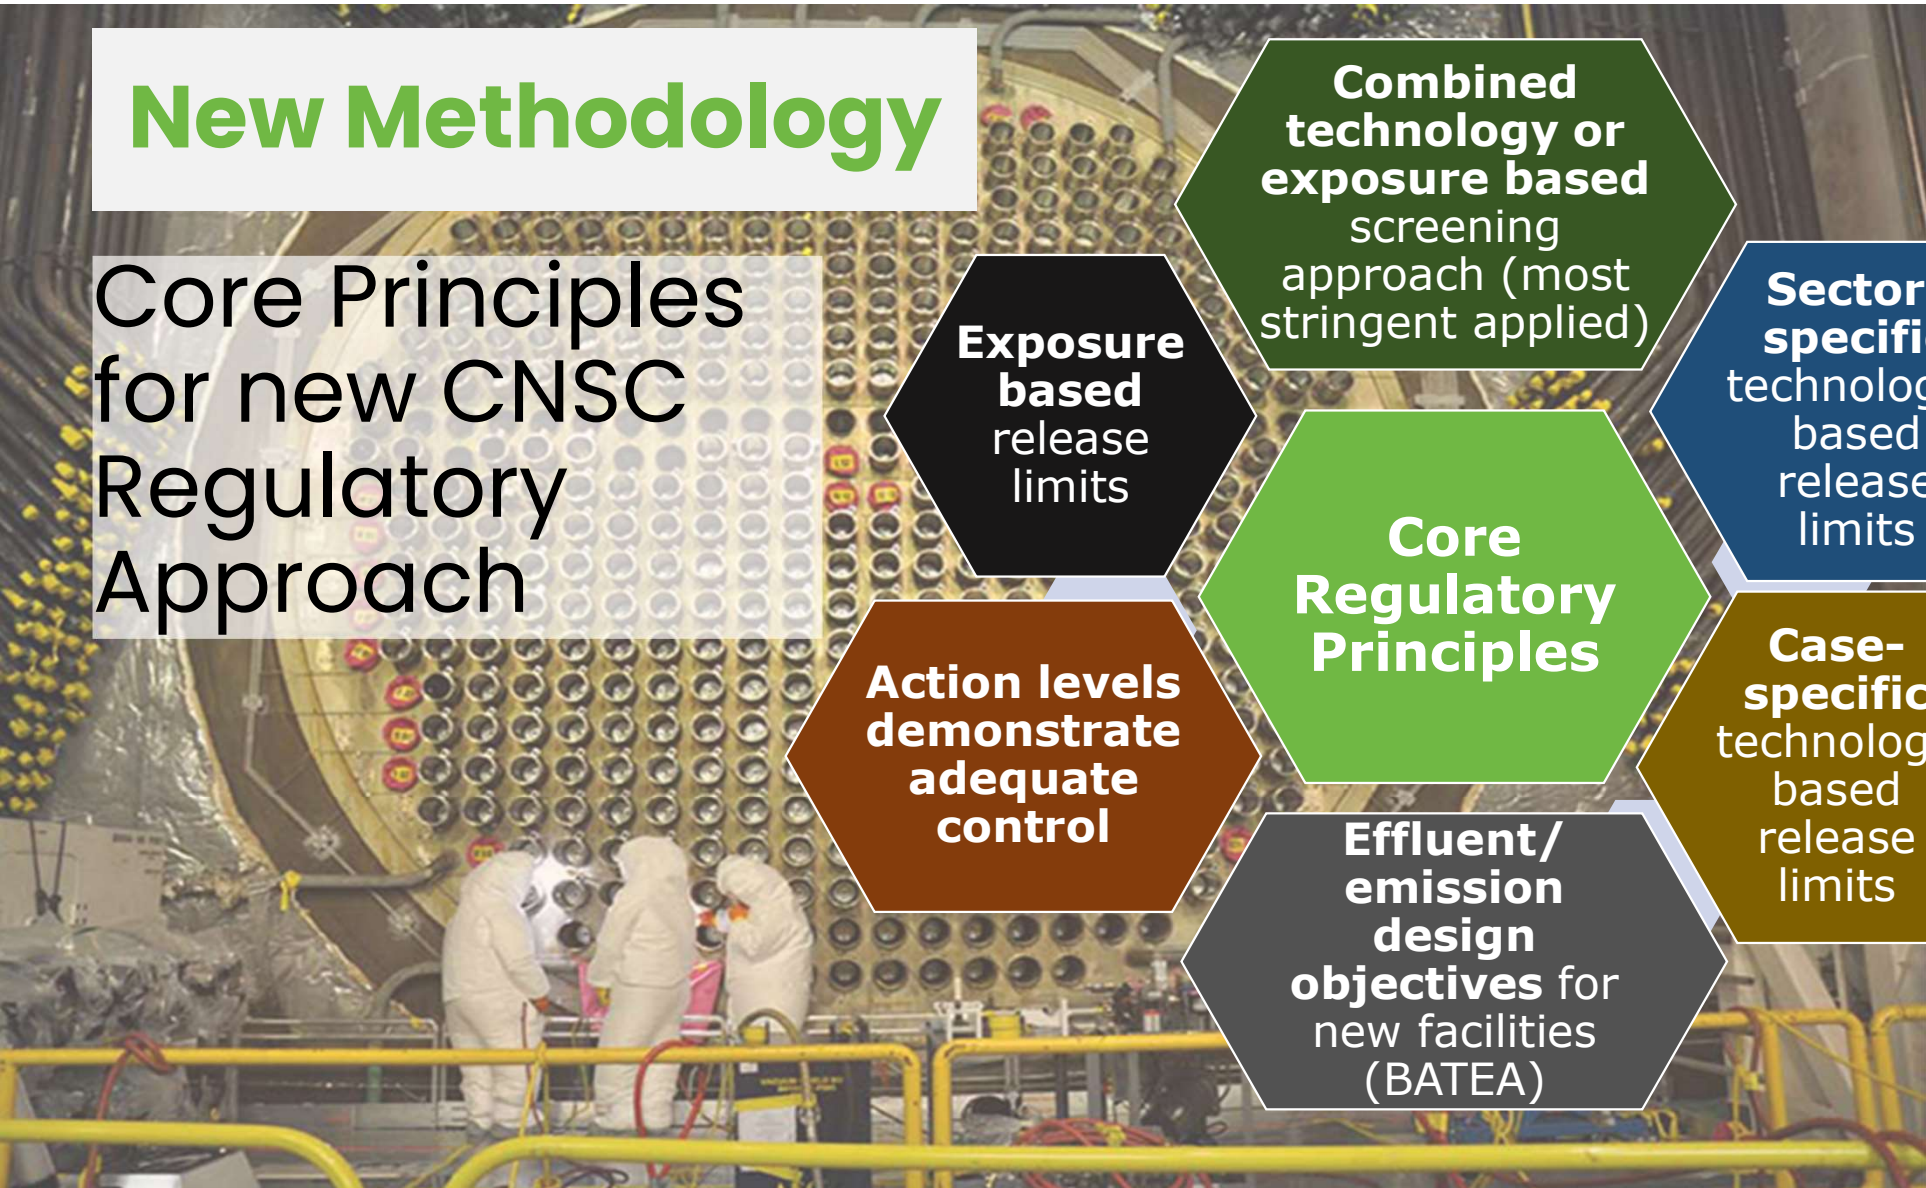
New Methodology

Core Principles for new CNSC Regulatory Approach

Combined technology or exposure based screening approach (most stringent applied)

Exposure based release limits

Sector specifi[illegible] technolog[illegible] based release limits

Core Regulatory Principles

Action levels demonstrate adequate control

Case-specific technolog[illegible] based release limits

Effluent/ emission design objectives for new facilities (BATEA)